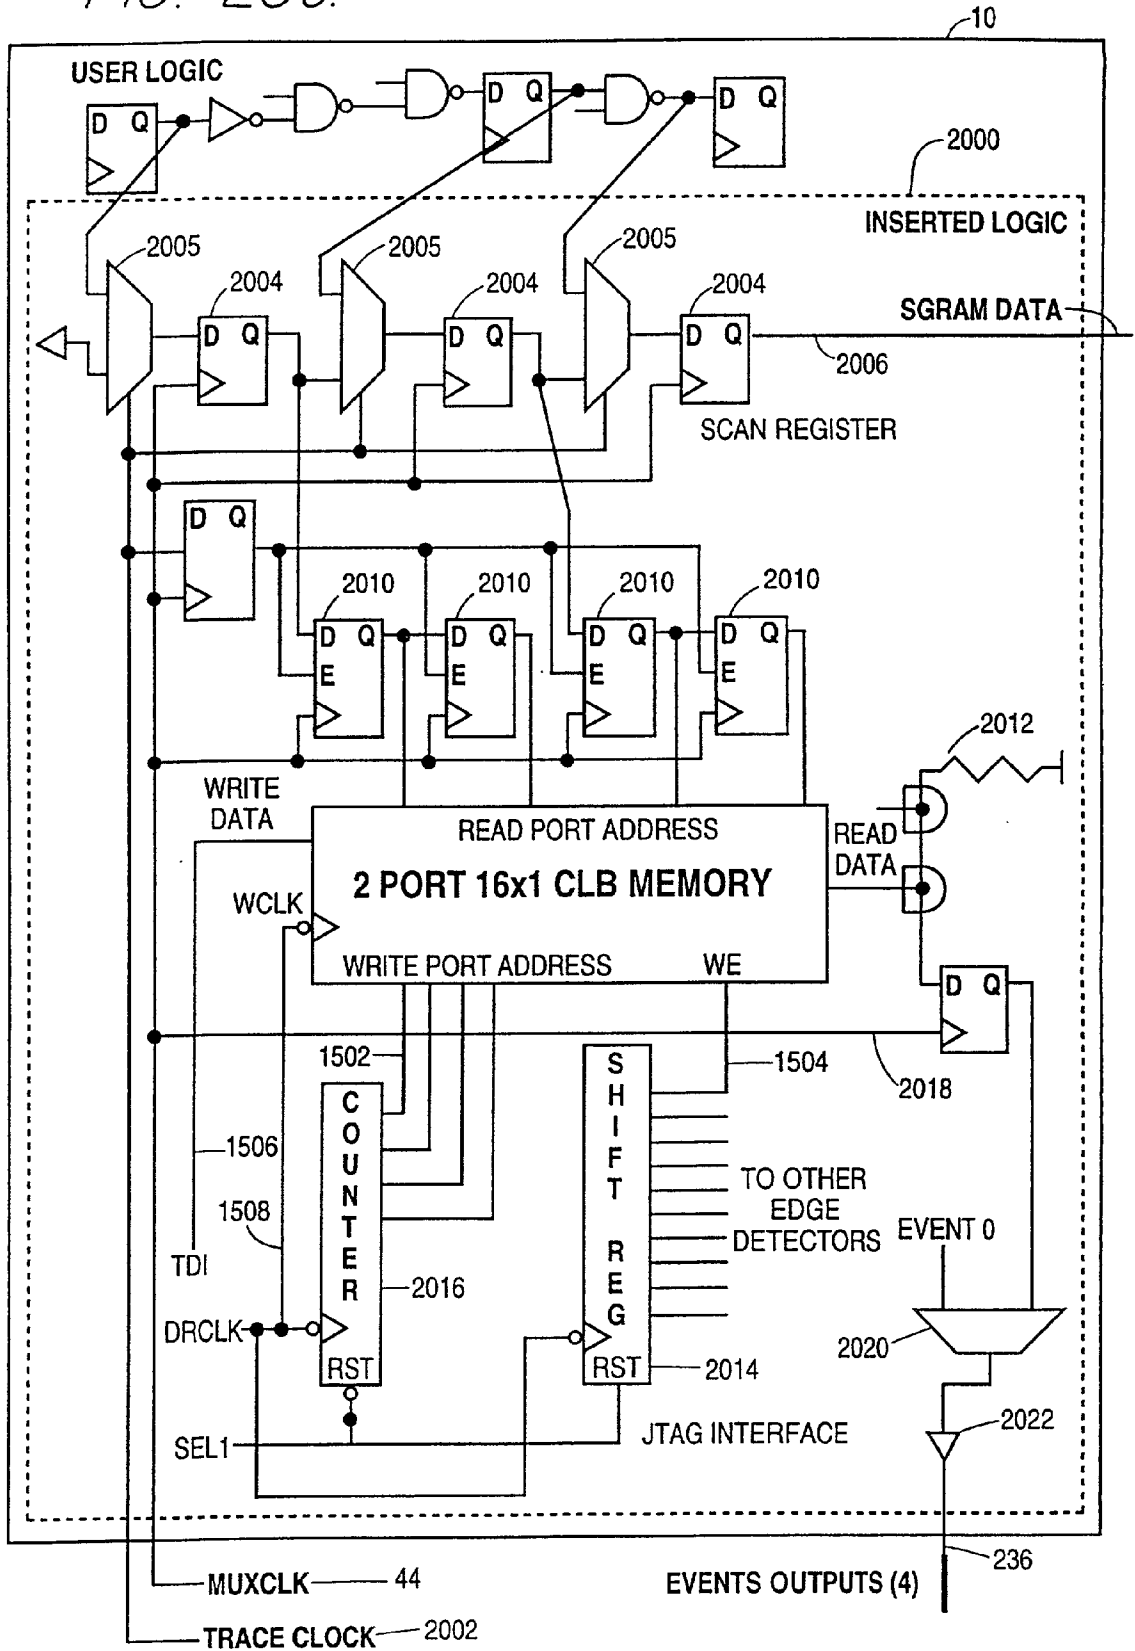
FIG. 20C.

10

USER LOGIC

D Q

D Q

D Q

2000

INSERTED LOGIC

2005

2005

2005

2004

2004

2004

D Q

D Q

D Q

SGRAM DATA

2006

SCAN REGISTER

D Q

2010

2010

2010

2010

D Q
E

D Q
E

D Q
E

D Q
E

2012

WRITE DATA

READ PORT ADDRESS

READ DATA

2 PORT 16x1 CLB MEMORY

WCLK

WRITE PORT ADDRESS

WE

D Q

1502

1504

2018

S H I F T R E G

C O U N T E R

TO OTHER EDGE DETECTORS

1506

1508

EVENT 0

TDI

2016

DRCLK

RST

RST

2014

2020

SEL1

JTAG INTERFACE

2022

236

MUXCLK 44

EVENTS OUTPUTS (4)

TRACE CLOCK 2002